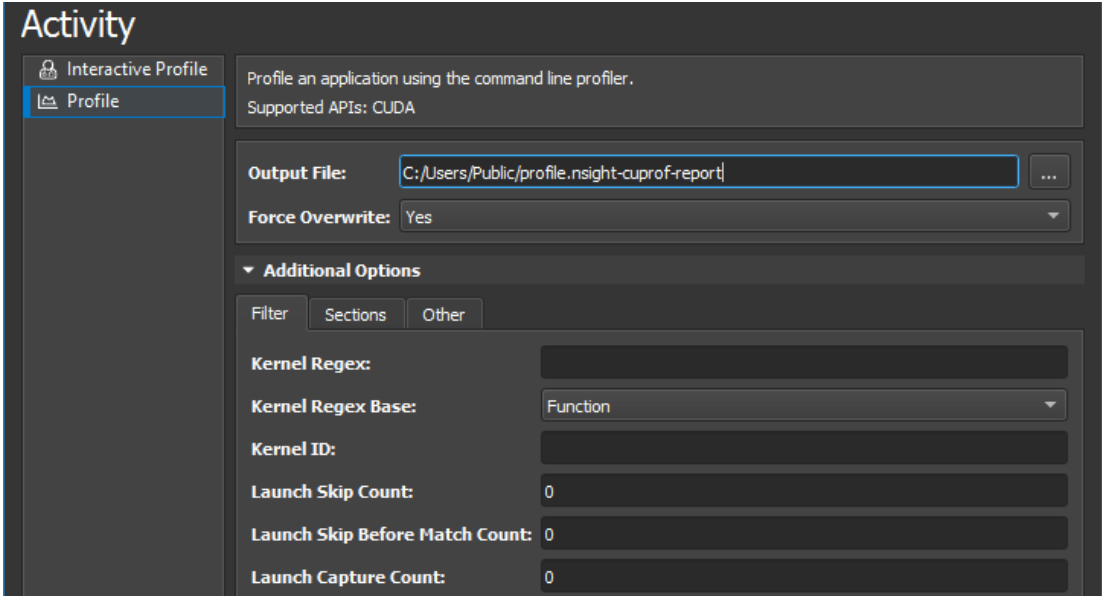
Activity

Interactive Profile
Profile

Profile an application using the command line profiler.
Supported APIs: CUDA

Output File: C:/Users/Public/profile.nsight-cuprof-report ...
Force Overwrite: Yes

Additional Options

Filter Sections Other

Kernel Regex:
Kernel Regex Base: Function
Kernel ID:
Launch Skip Count: 0
Launch Skip Before Match Count: 0
Launch Capture Count: 0